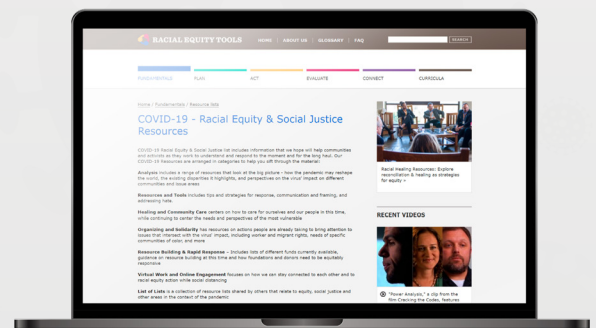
RACIAL EQUITY TOOLS

HOME | ABOUT US | GLOSSARY | FAQ

SEARCH

FUNDAMENTALS

PLAN

ACT

EVALUATE

CONNECT

CURRICULA

Home / Fundamentals / Resource Bank

COVID-19 - Racial Equity & Social Justice Resources

COVID-19 Racial Equity & Social Justice list includes information that we hope will help communities and activists as they work to understand and respond to the moment and for the long haul. Our COVID-19 Resources are arranged in categories to help you sift through the material:

Analysis includes a range of resources that look at the big picture – how the pandemic may reshape the world, the existing disparities it highlights, and perspectives on the virus' impact on different communities and issue areas.

Resources and Tools includes tips and strategies for response, communication and framing, and addressing hate.

Healing and Community Care centers on how to care for ourselves and our people in this time, while continuing to center the needs and perspectives of the most vulnerable

Organizing and Solidarity has resources on actions people are already taking to bring attention to issues that intersect with the virus' impact, including worker and migrant rights, needs of specific communities of color, and more

Resource Building & Rapid Response – includes lists of different funds currently available, guidance on resource building at this time and how foundations and donors need to be equitably responsive

Virtual Work and Online Engagement focuses on how we can stay connected to each other and to racial equity action while social distancing

List of Lists is a collection of resource lists shared by others that relate to equity, social justice and other areas in the context of the pandemic

Racial Healing Resources: Explore reconciliation & healing as strategies for equity »

RECENT VIDEOS

"Power Analysis," a clip from the film Cracking the Codes, features